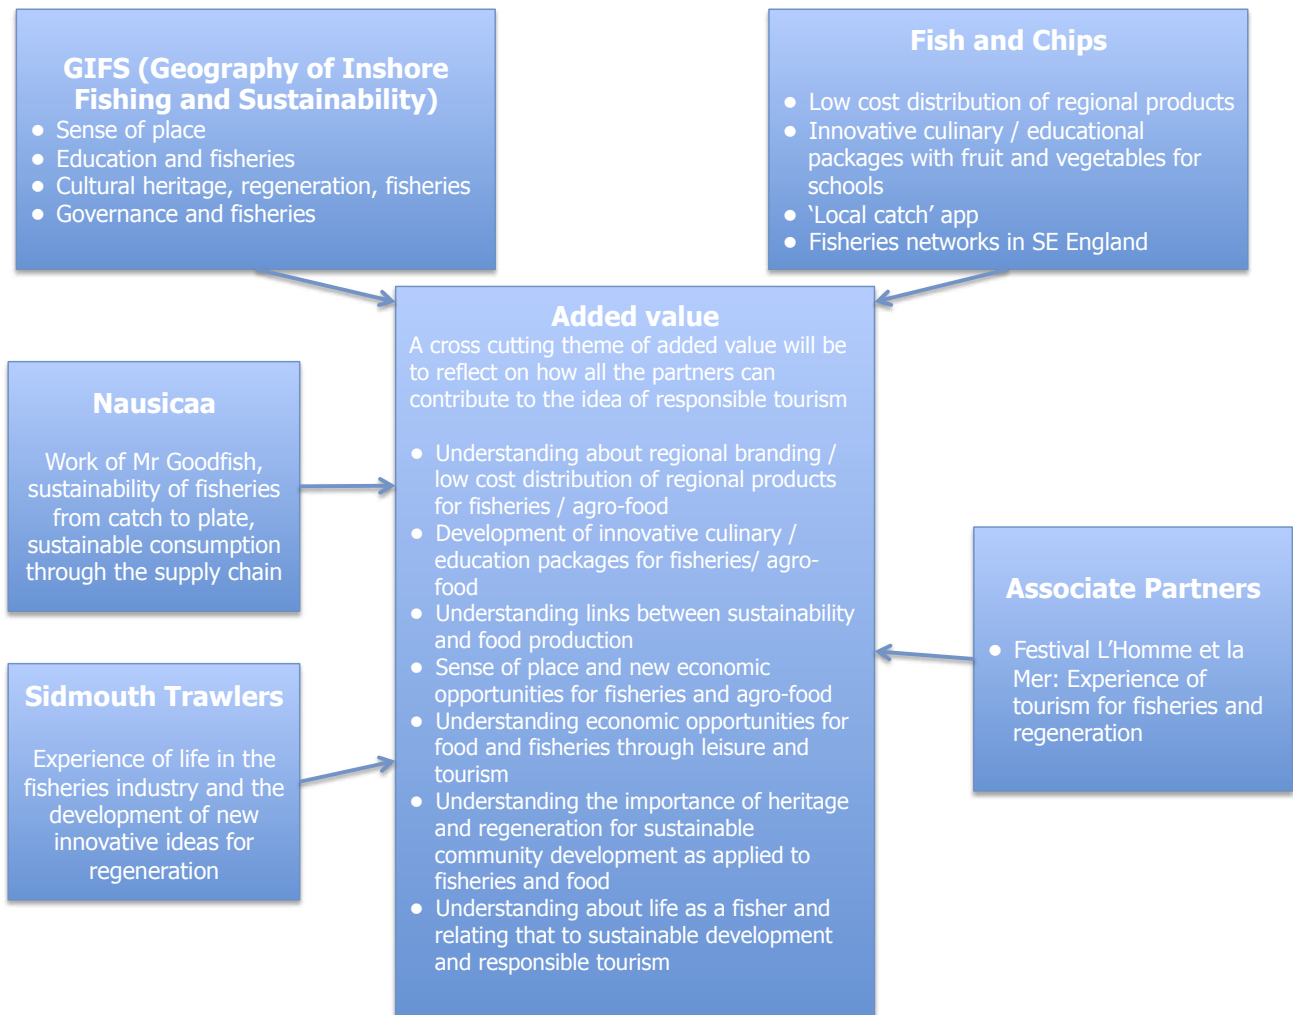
GIFS (Geography of Inshore Fishing and Sustainability)

- Sense of place
- Education and fisheries
- Cultural heritage, regeneration, fisheries
- Governance and fisheries

Fish and Chips

- Low cost distribution of regional products
- Innovative culinary / educational packages with fruit and vegetables for schools
- 'Local catch' app
- Fisheries networks in SE England

Nausicaa

Work of Mr Goodfish, sustainability of fisheries from catch to plate, sustainable consumption through the supply chain

Added value

A cross cutting theme of added value will be to reflect on how all the partners can contribute to the idea of responsible tourism

- Understanding about regional branding / low cost distribution of regional products for fisheries / agro-food
- Development of innovative culinary / education packages for fisheries/ agro-food
- Understanding links between sustainability and food production
- Sense of place and new economic opportunities for fisheries and agro-food
- Understanding economic opportunities for food and fisheries through leisure and tourism
- Understanding the importance of heritage and regeneration for sustainable community development as applied to fisheries and food
- Understanding about life as a fisher and relating that to sustainable development and responsible tourism

Sidmouth Trawlers

Experience of life in the fisheries industry and the development of new innovative ideas for regeneration

Associate Partners

- Festival L'Homme et la Mer: Experience of tourism for fisheries and regeneration